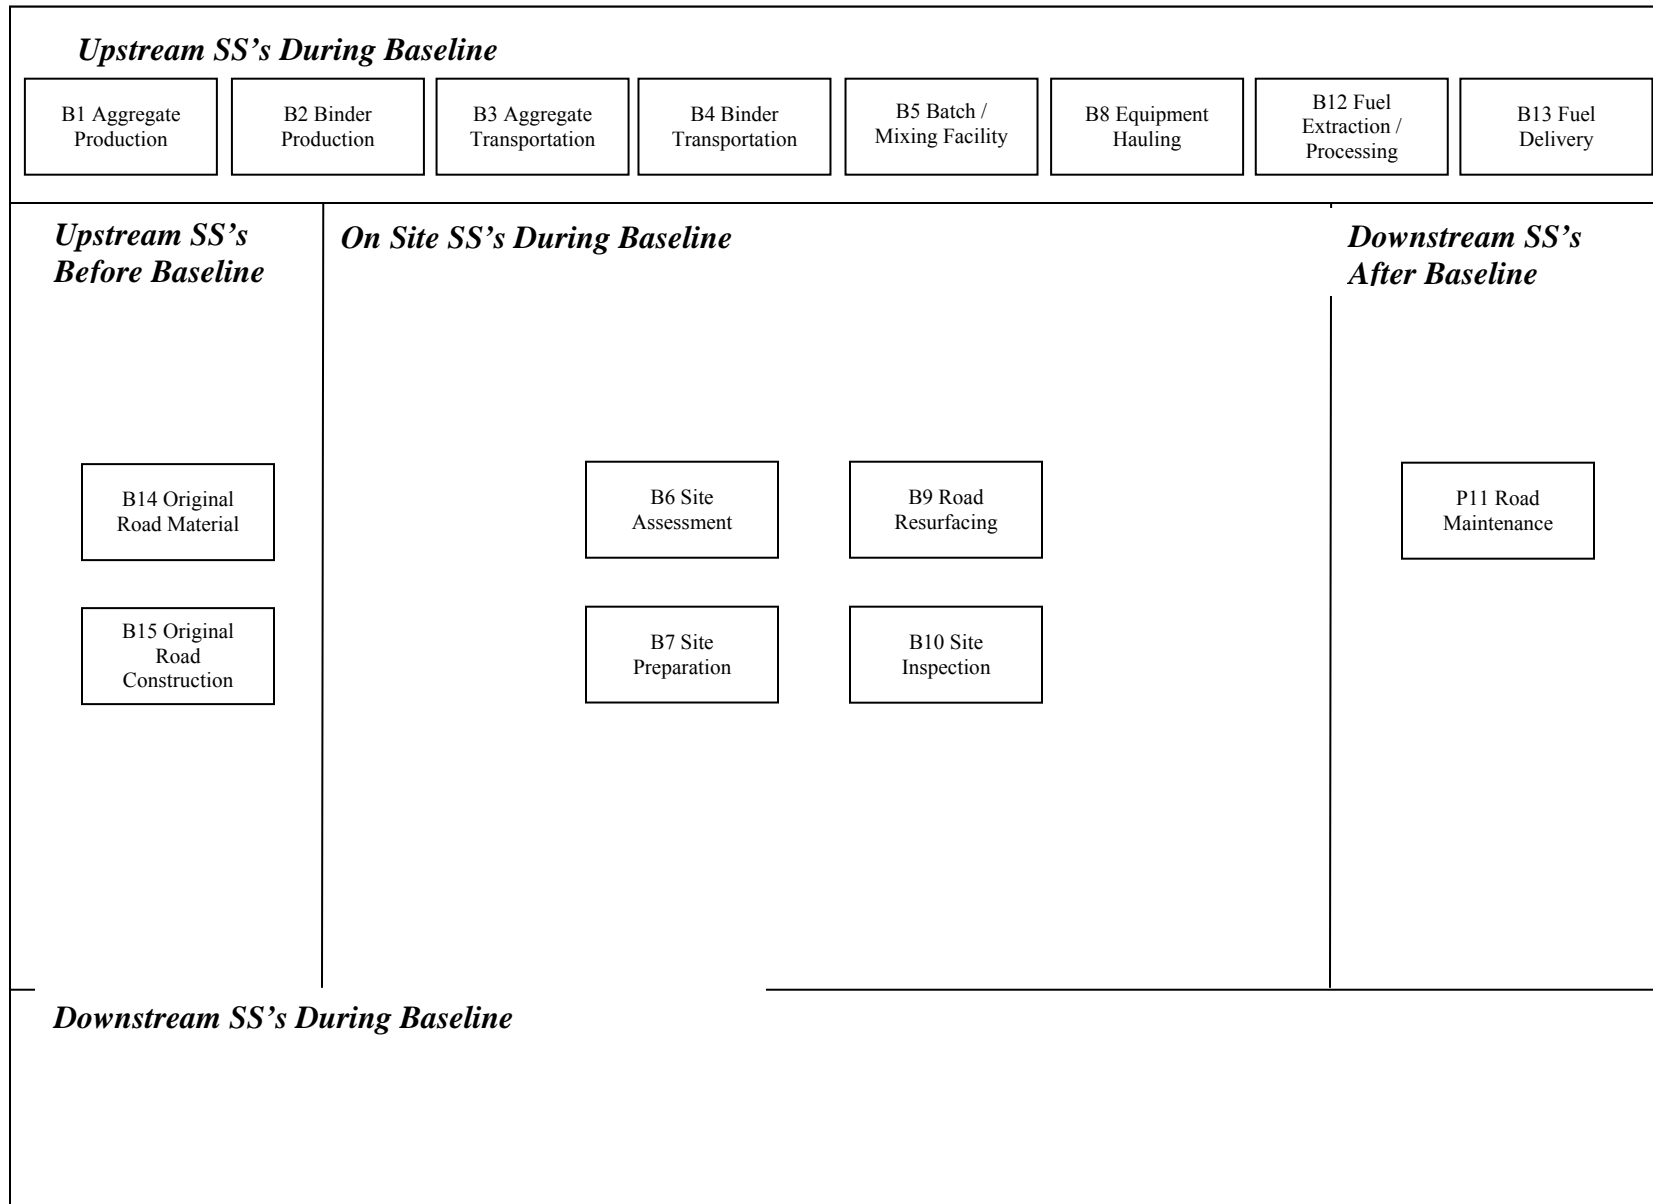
Upstream SS's During Baseline

B1 Aggregate Production

B2 Binder Production

B3 Aggregate Transportation

B4 Binder Transportation

B5 Batch / Mixing Facility

B8 Equipment Hauling

B12 Fuel Extraction / Processing

B13 Fuel Delivery

Upstream SS's Before Baseline

B14 Original Road Material

B15 Original Road Construction

On Site SS's During Baseline

B6 Site Assessment

B9 Road Resurfacing

B7 Site Preparation

B10 Site Inspection

Downstream SS's After Baseline

P11 Road Maintenance

Downstream SS's During Baseline